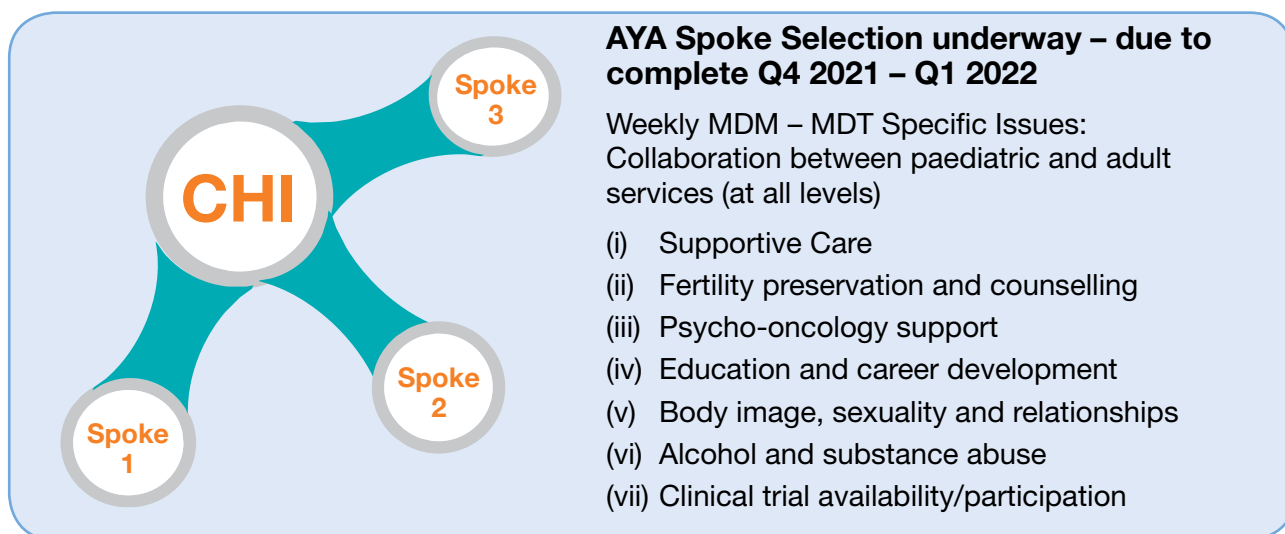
Spoke 3

CHI

Spoke 2

Spoke 1

AYA Spoke Selection underway – due to complete Q4 2021 – Q1 2022

Weekly MDM – MDT Specific Issues: Collaboration between paediatric and adult services (at all levels)

(i) Supportive Care
(ii) Fertility preservation and counselling
(iii) Psycho-oncology support
(iv) Education and career development
(v) Body image, sexuality and relationships
(vi) Alcohol and substance abuse
(vii) Clinical trial availability/participation